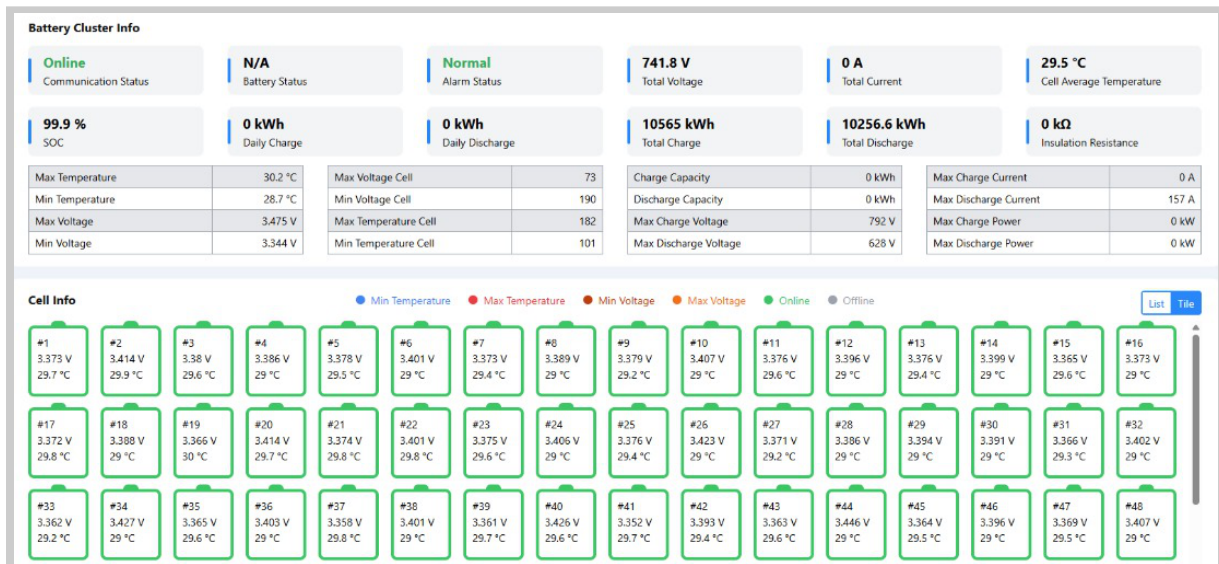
Battery Cluster Info

Online
Communication Status

N/A
Battery Status

Normal
Alarm Status

741.8 V
Total Voltage

0 A
Total Current

29.5 °C
Cell Average Temperature

99.9 %
SOC

0 kWh
Daily Charge

0 kWh
Daily Discharge

10565 kWh
Total Charge

10256.6 kWh
Total Discharge

0 kΩ
Insulation Resistance

| Max Temperature | 30.2 °C |
|---|---|
| Min Temperature | 28.7 °C |
| Max Voltage | 3.475 V |
| Min Voltage | 3.344 V |

| Max Voltage Cell | 73 |
|---|---|
| Min Voltage Cell | 190 |
| Max Temperature Cell | 182 |
| Min Temperature Cell | 101 |

| Charge Capacity | 0 kWh |
|---|---|
| Discharge Capacity | 0 kWh |
| Max Charge Voltage | 792 V |
| Max Discharge Voltage | 628 V |

| Max Charge Current | 0 A |
|---|---|
| Max Discharge Current | 157 A |
| Max Charge Power | 0 kW |
| Max Discharge Power | 0 kW |

Cell Info

Min Temperature  Max Temperature  Min Voltage  Max Voltage  Online  Offline

List Tile

#1 3.373 V 29.7 °C
#2 3.414 V 29.9 °C
#3 3.38 V 29.6 °C
#4 3.386 V 29 °C
#5 3.378 V 29.5 °C
#6 3.401 V 29 °C
#7 3.373 V 29.4 °C
#8 3.389 V 29 °C
#9 3.379 V 29.2 °C
#10 3.407 V 29 °C
#11 3.376 V 29.6 °C
#12 3.396 V 29 °C
#13 3.376 V 29.4 °C
#14 3.399 V 29 °C
#15 3.365 V 29.6 °C
#16 3.373 V 29 °C

#17 3.372 V 29.8 °C
#18 3.388 V 29 °C
#19 3.366 V 30 °C
#20 3.414 V 29.7 °C
#21 3.374 V 29.8 °C
#22 3.401 V 29.8 °C
#23 3.375 V 29.6 °C
#24 3.406 V 29 °C
#25 3.376 V 29.4 °C
#26 3.423 V 29 °C
#27 3.371 V 29.2 °C
#28 3.386 V 29 °C
#29 3.394 V 29 °C
#30 3.391 V 29 °C
#31 3.366 V 29.3 °C
#32 3.402 V 29 °C

#33 3.362 V 29.2 °C
#34 3.427 V 29 °C
#35 3.365 V 29.6 °C
#36 3.403 V 29 °C
#37 3.358 V 29.8 °C
#38 3.401 V 29 °C
#39 3.361 V 29.7 °C
#40 3.426 V 29.6 °C
#41 3.352 V 29.7 °C
#42 3.393 V 29.4 °C
#43 3.363 V 29.6 °C
#44 3.446 V 29 °C
#45 3.364 V 29.5 °C
#46 3.396 V 29 °C
#47 3.369 V 29.5 °C
#48 3.407 V 29 °C